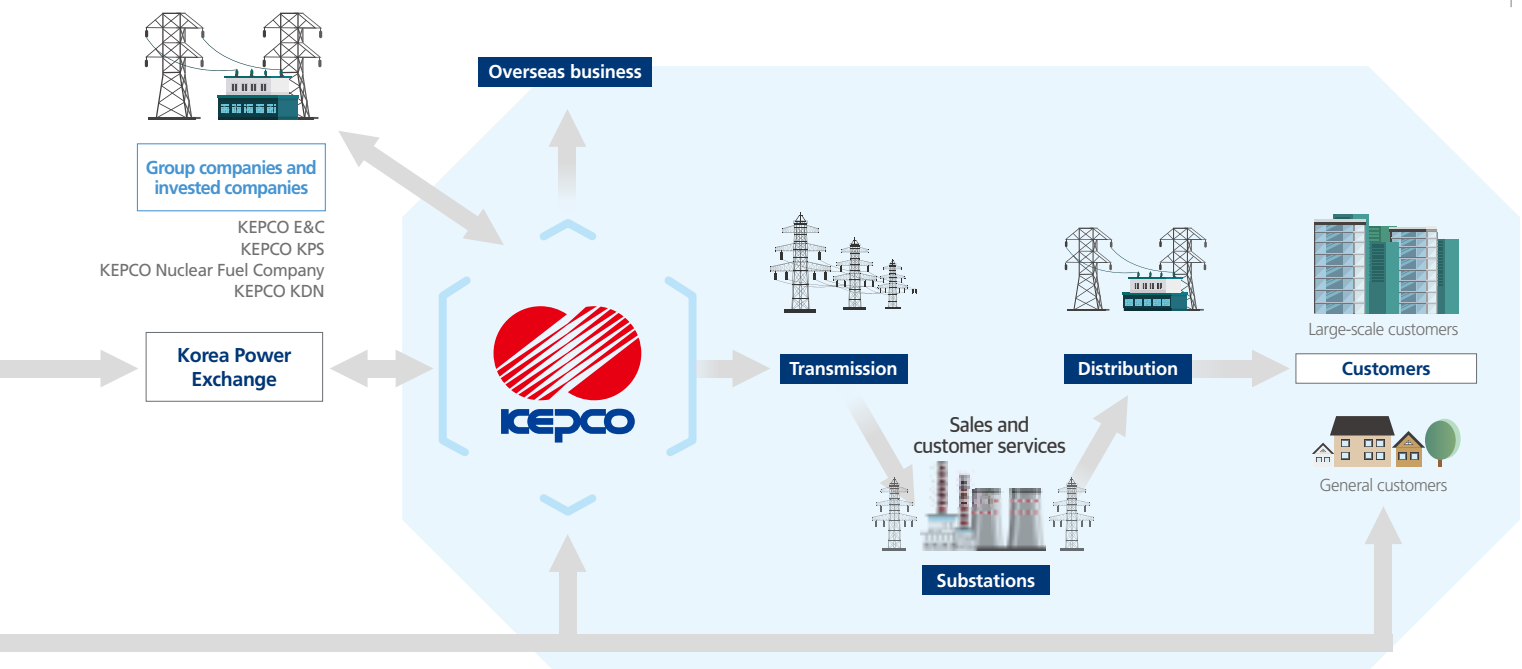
Overseas business

Group companies and invested companies

KEPCO E&C
KEPCO KPS
KEPCO Nuclear Fuel Company
KEPCO KDN

Korea Power Exchange

KEPCO

Transmission

Distribution

Large-scale customers

Customers

Sales and customer services

General customers

Substations